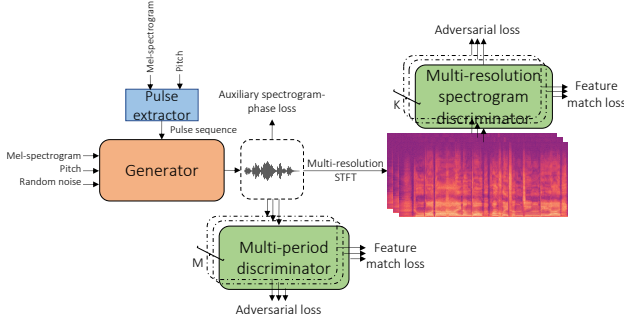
Mel-spectrogram

Pitch

Pulse extractor

Pulse sequence

Mel-spectrogram

Pitch

Random noise

Generator

Auxiliary spectrogram-phase loss

Multi-resolution STFT

Adversarial loss

K

Multi-resolution spectrogram discriminator

Feature match loss

M

Multi-period discriminator

Feature match loss

Adversarial loss